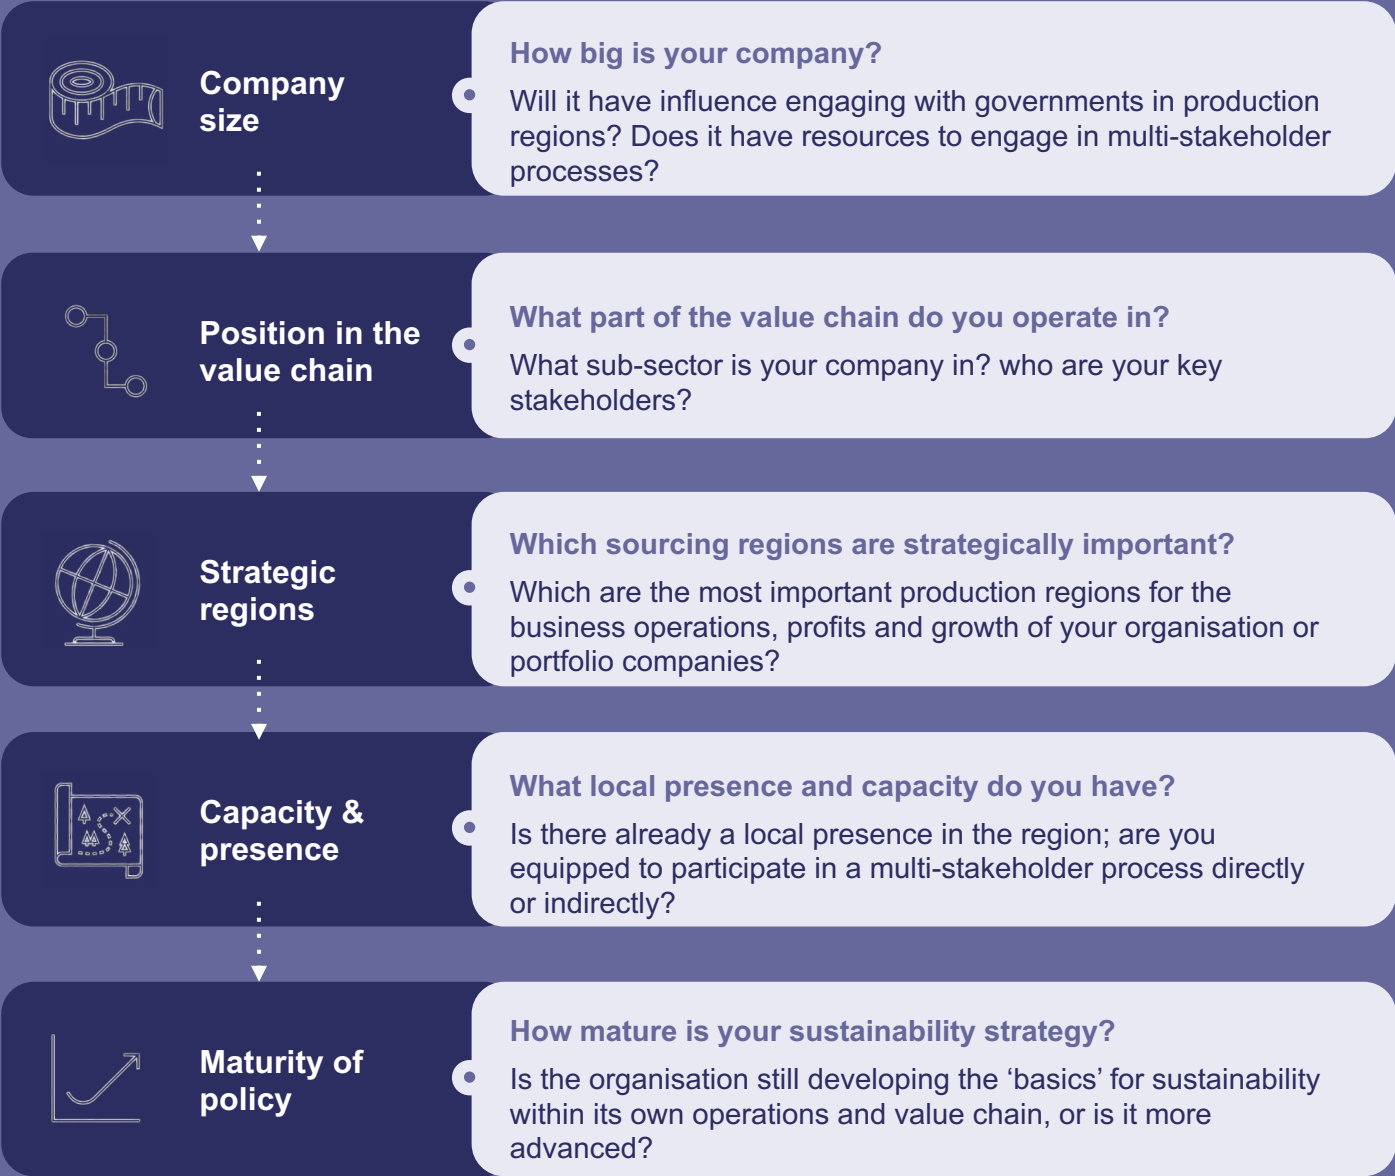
Company size

How big is your company?

Will it have influence engaging with governments in production regions? Does it have resources to engage in multi-stakeholder processes?

Position in the value chain

What part of the value chain do you operate in?

What sub-sector is your company in? who are your key stakeholders?

Strategic regions

Which sourcing regions are strategically important?

Which are the most important production regions for the business operations, profits and growth of your organisation or portfolio companies?

Capacity & presence

What local presence and capacity do you have?

Is there already a local presence in the region; are you equipped to participate in a multi-stakeholder process directly or indirectly?

Maturity of policy

How mature is your sustainability strategy?

Is the organisation still developing the ‘basics’ for sustainability within its own operations and value chain, or is it more advanced?